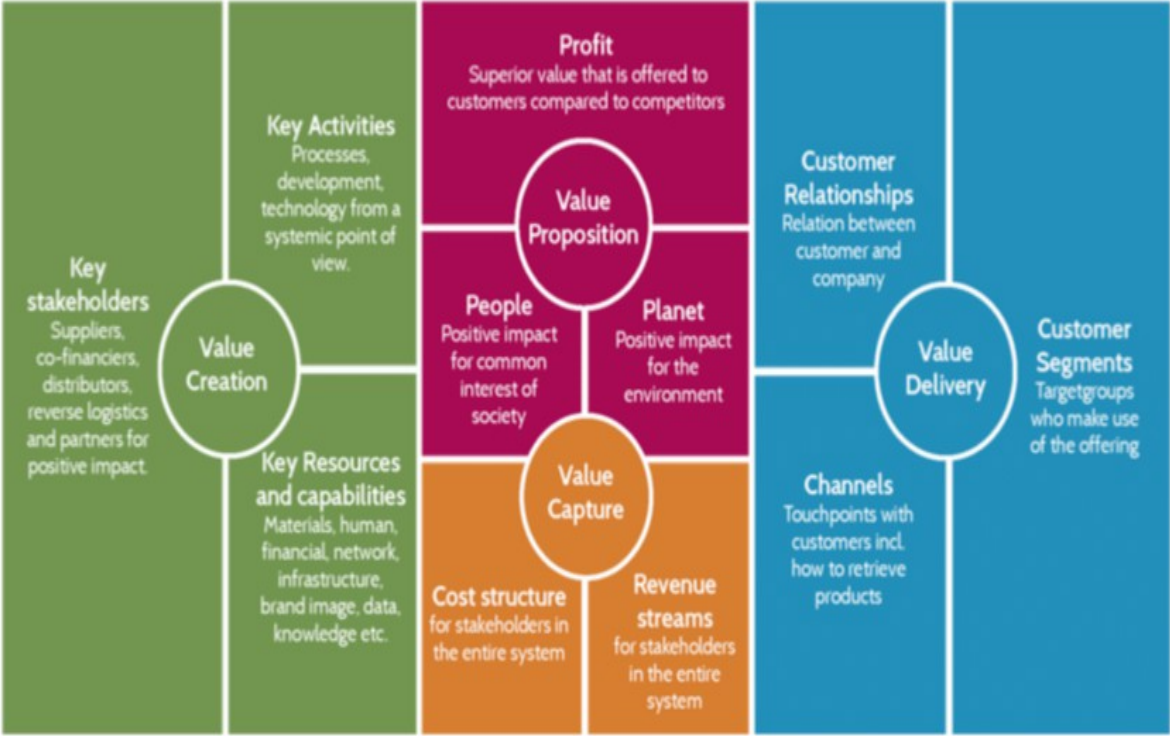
Key stakeholders
Suppliers, co-financiers, distributors, reverse logistics and partners for positive impact.

Value Creation

Key Activities
Processes, development, technology from a systemic point of view.

Key Resources and capabilities
Materials, human, financial, network, infrastructure, brand image, data, knowledge etc.

Profit
Superior value that is offered to customers compared to competitors

Value Proposition

People
Positive impact for common interest of society

Planet
Positive impact for the environment

Value Capture

Cost structure
for stakeholders in the entire system

Revenue streams
for stakeholders in the entire system

Customer Relationships
Relation between customer and company

Channels
Touchpoints with customers incl. how to retrieve products

Value Delivery

Customer Segments
Targetgroups who make use of the offering